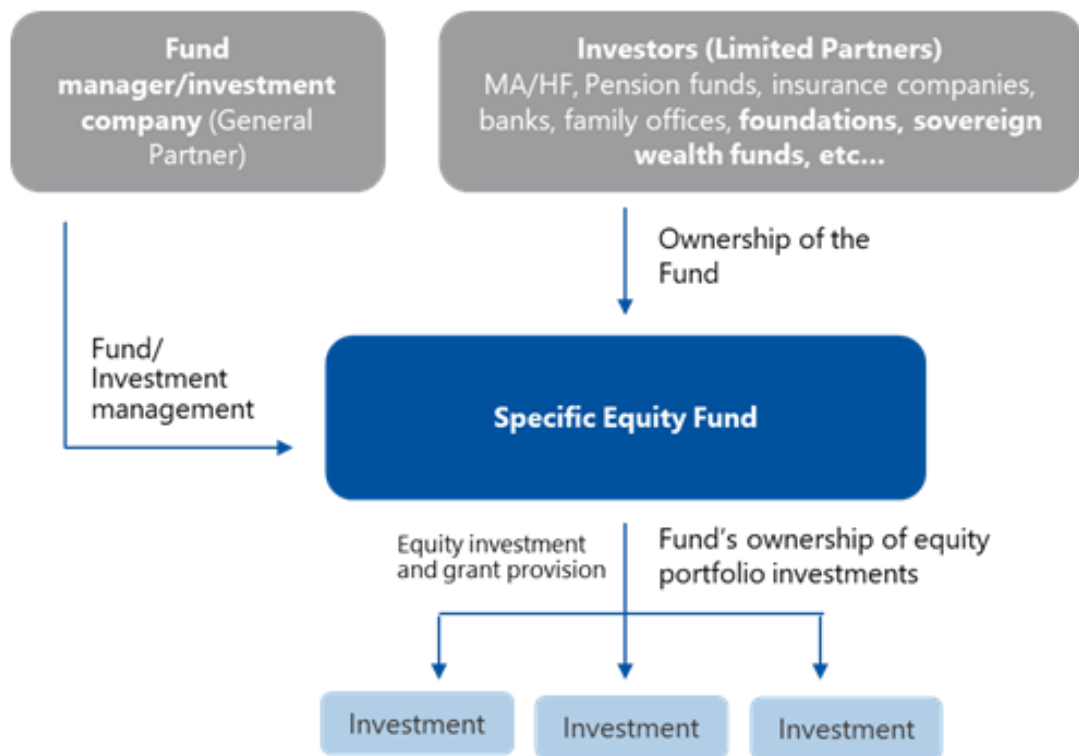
Fund manager/investment company (General Partner)

Investors (Limited Partners)
MA/HF, Pension funds, insurance companies, banks, family offices, foundations, sovereign wealth funds, etc...

Ownership of the Fund

Fund/ Investment management

Specific Equity Fund

Equity investment and grant provision

Fund's ownership of equity portfolio investments

Investment

Investment

Investment